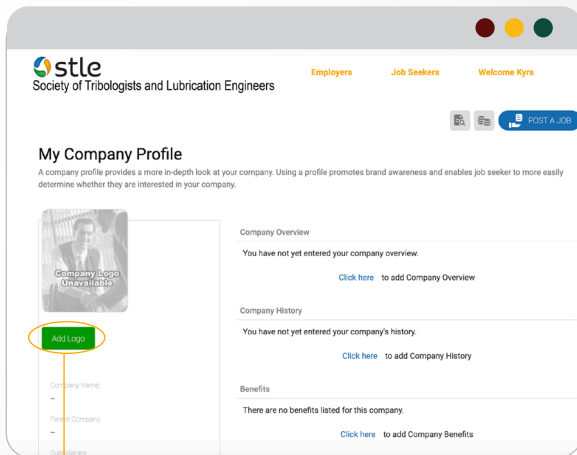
stle
Society of Tribologists and Lubrication Engineers

Employers Job Seekers Welcome Kyra

POST A JOB

My Company Profile

A company profile provides a more in-depth look at your company. Using a profile promotes brand awareness and enables job seeker to more easily determine whether they are interested in your company.

Company Logo Unavailable

Add Logo

Company Name:
--

Parent Company:
--

Subsidiaries

Company Overview

You have not yet entered your company overview.

Click here to add Company Overview

Company History

You have not yet entered your company's history.

Click here to add Company History

Benefits

There are no benefits listed for this company.

Click here to add Company Benefits